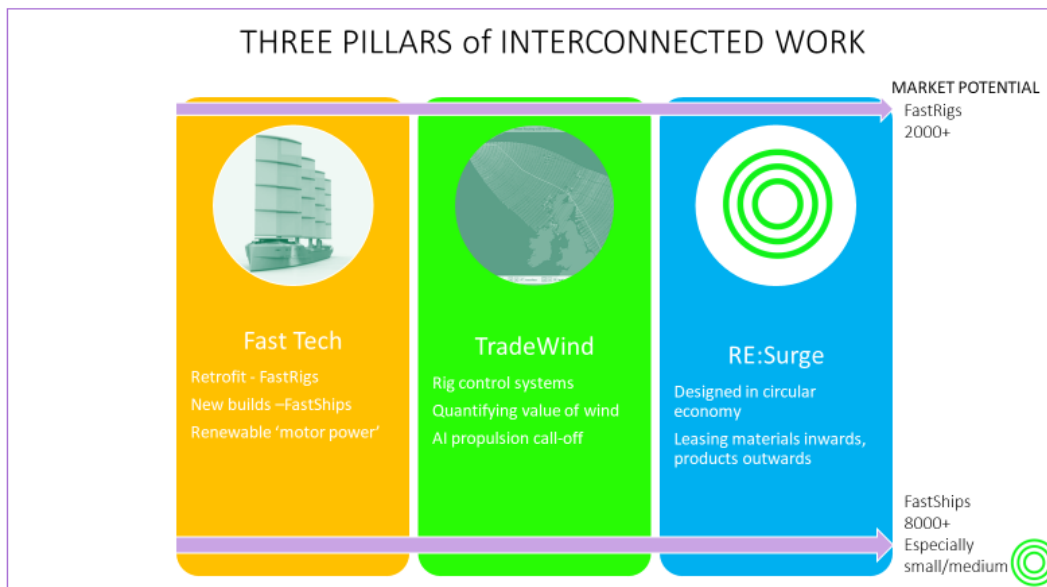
THREE PILLARS of INTERCONNECTED WORK

MARKET POTENTIAL
FastRigs
2000+

Fast Tech

Retrofit - FastRigs

New builds –FastShips

Renewable 'motor power'

TradeWind

Rig control systems

Quantifying value of wind

AI propulsion call-off

RE:Surge

Designed in circular economy

Leasing materials inwards, products outwards

FastShips
8000+
Especially small/medium